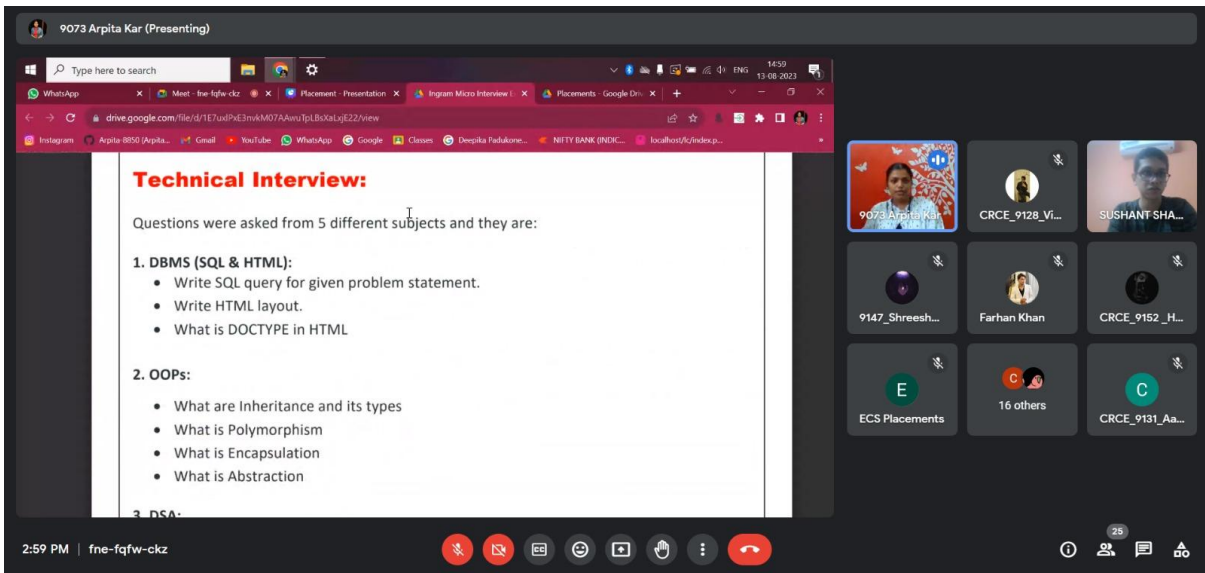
9073 Arpita Kar (Presenting)

Type here to search

ENG 14:59 13-08-2023

WhatsApp | Meet - fne-fqfw-ckz | Placement - Presentation | Ingram Micro Interview | Placements - Google Drive

drive.google.com/file/d/1E7uxdPxE3nvkM07AAwuTpLBsXaLxjE22/view

Instagram | Arpita-8850 (Arpita... | Gmail | YouTube | WhatsApp | Google | Classes | Deepika Padukone... | NIFTY BANK (INDIC... | localhost/lc/index.p...

Technical Interview:

Questions were asked from 5 different subjects and they are:

1. DBMS (SQL & HTML):
• Write SQL query for given problem statement.
• Write HTML layout.
• What is DOCTYPE in HTML

2. OOPs:
• What are Inheritance and its types
• What is Polymorphism
• What is Encapsulation
• What is Abstraction

3. DSA:

9073 Arpita Kar
CRCE_9128_Vi...
SUSHANT SHA...
9147_Shreesh...
Farhan Khan
CRCE_9152 _H...
E
ECS Placements
C
16 others
C
CRCE_9131_Aa...

2:59 PM | fne-fqfw-ckz

25